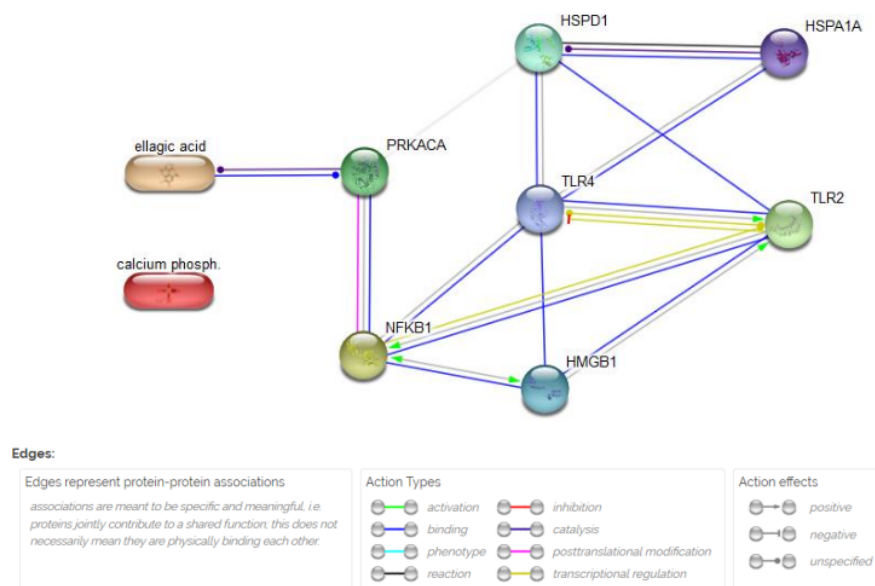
HSPD1

HSPA1A

ellagic acid

PRKACA

TLR4

TLR2

calcium phosph.

NFKB1

HMGB1

Edges:

Edges represent protein-protein associations

associations are meant to be specific and meaningful, i.e. proteins jointly contribute to a shared function; this does not necessarily mean they are physically binding each other.

Action Types

activation

inhibition

binding

catalysis

phenotype

posttranslational modification

reaction

transcriptional regulation

Action effects

positive

negative

unspecified